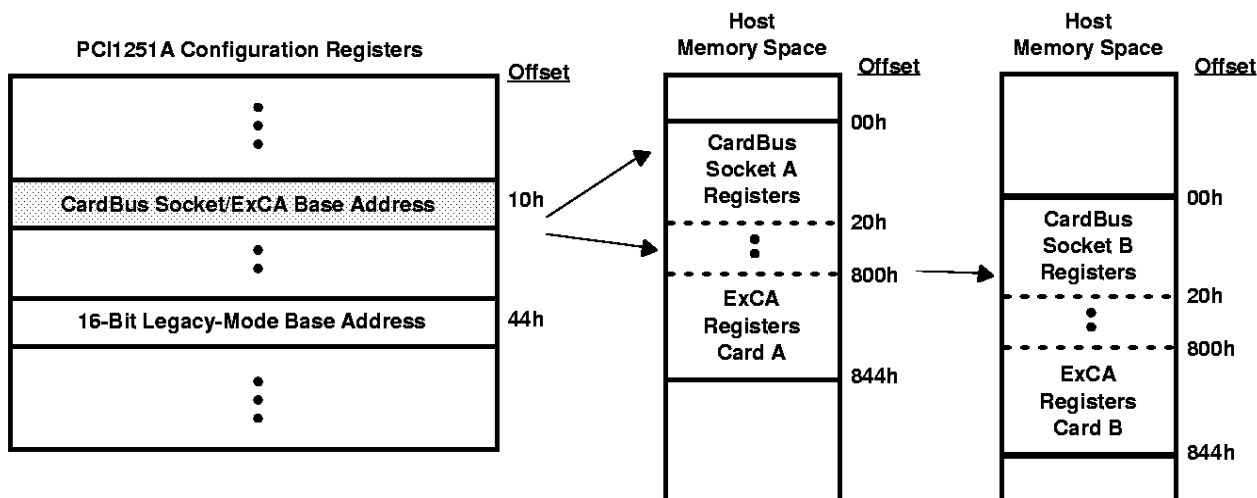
PCI1251A Configuration Registers

Offset

CardBus Socket/ExCA Base Address

10h

16-Bit Legacy-Mode Base Address

44h

Host
Memory Space

Offset

00h

CardBus
Socket A
Registers

20h

800h

ExCA
Registers
Card A

844h

Host
Memory Space

Offset

00h

CardBus
Socket B
Registers

20h

800h

ExCA
Registers
Card B

844h